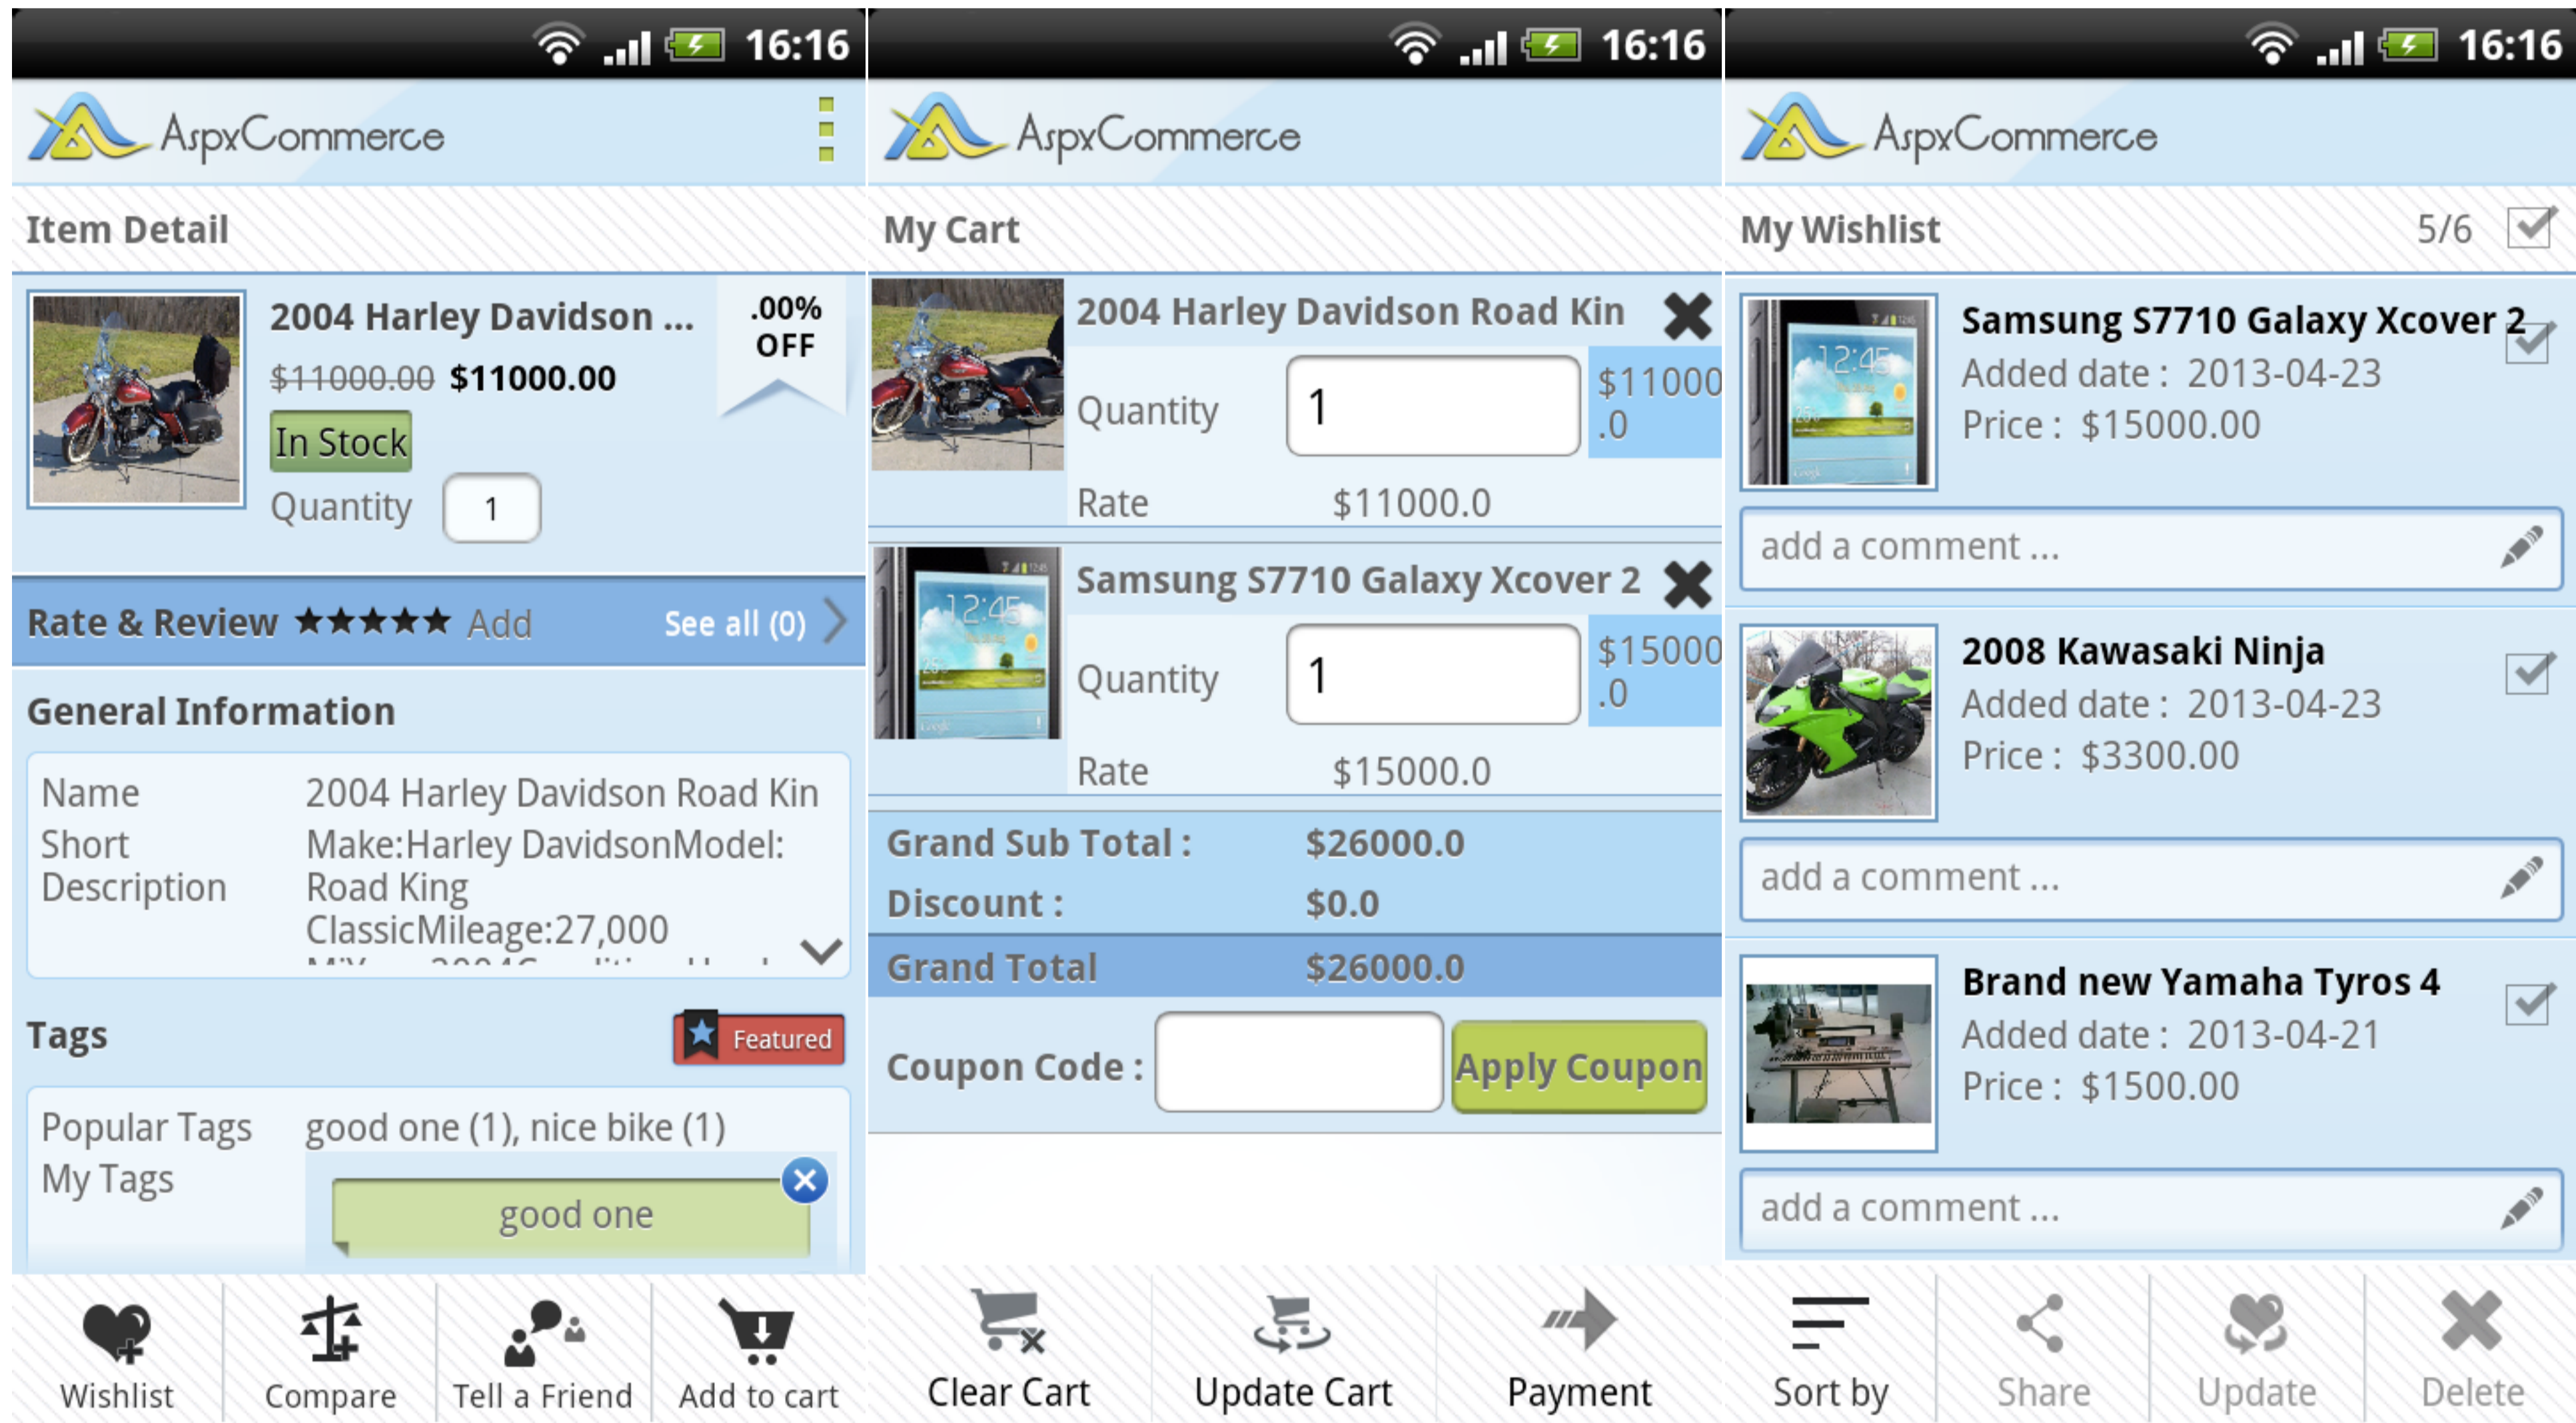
16:16

AspxCommerce

Item Detail

2004 Harley Davidson ...
$11000.00 $11000.00
.00% OFF
In Stock
Quantity 1

Rate & Review ★★★★★ Add See all (0)

General Information

| Name | 2004 Harley Davidson Road Kin |
|---|---|
| Short Description | Make:Harley DavidsonModel: Road King ClassicMileage:27,000 |

Tags
Featured

| Popular Tags | good one (1), nice bike (1) |
|---|---|
| My Tags | good one |

Wishlist
Compare
Tell a Friend
Add to cart

16:16

AspxCommerce

My Cart

2004 Harley Davidson Road Kin
Quantity 1
$11000.0
Rate $11000.0

Samsung S7710 Galaxy Xcover 2
Quantity 1
$15000.0
Rate $15000.0

| Grand Sub Total : | $26000.0 |
|---|---|
| Discount : | $0.0 |
| Grand Total | $26000.0 |

Coupon Code : Apply Coupon

Clear Cart
Update Cart
Payment

16:16

AspxCommerce

My Wishlist 5/6

Samsung S7710 Galaxy Xcover 2
Added date : 2013-04-23
Price : $15000.00
add a comment ...

2008 Kawasaki Ninja
Added date : 2013-04-23
Price : $3300.00
add a comment ...

Brand new Yamaha Tyros 4
Added date : 2013-04-21
Price : $1500.00
add a comment ...

Sort by
Share
Update
Delete